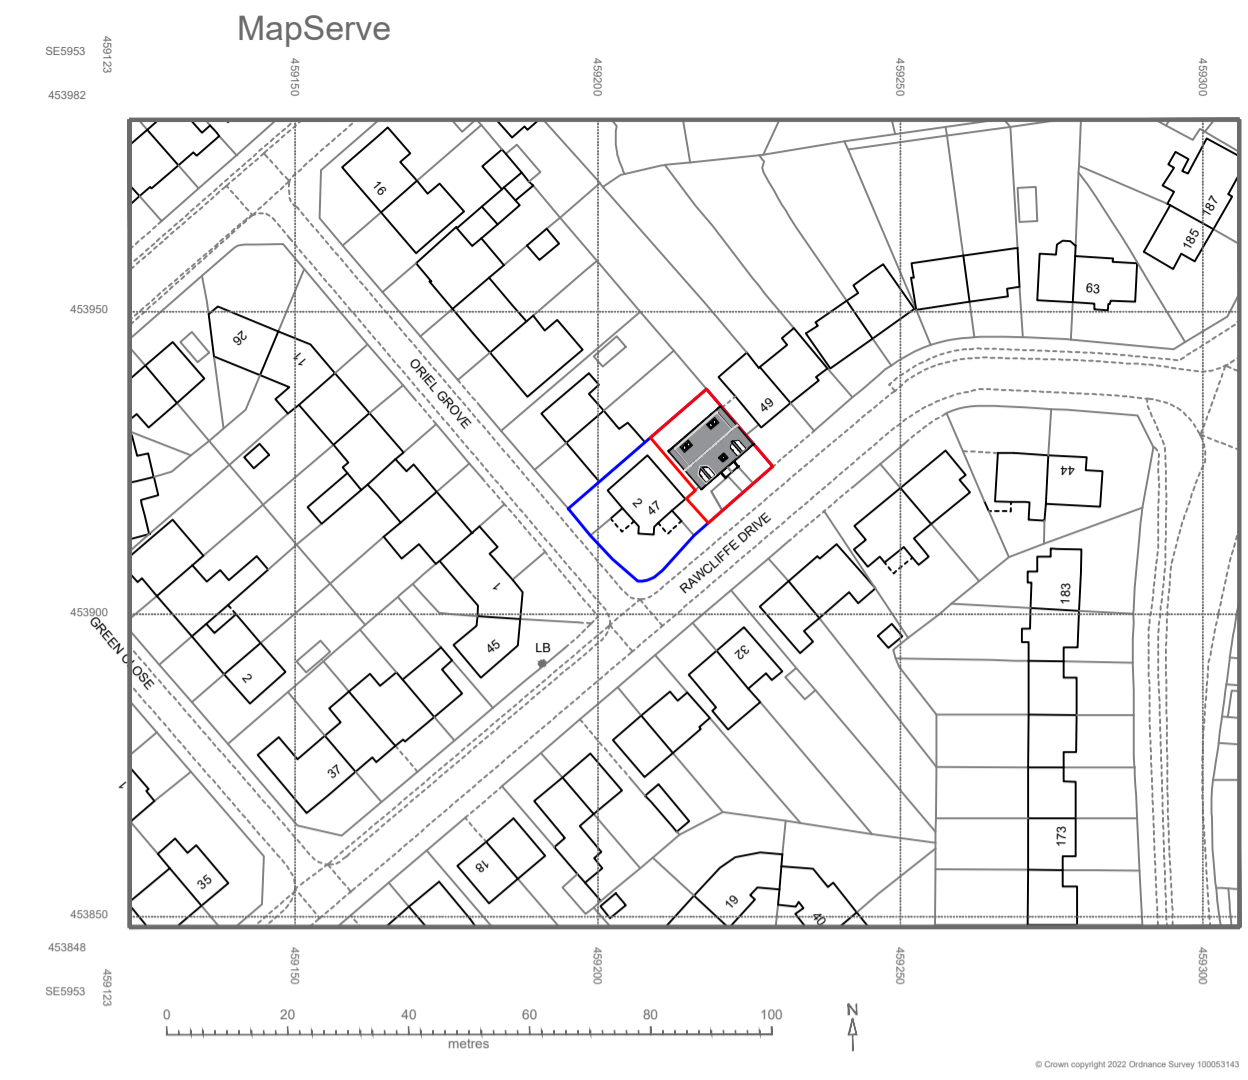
MapServe

SE5953
459123
453982

459150
459200
459250
459300

16
453950
26
11
ORIEL GROVE
63
185
187
49
44
2
47
RAWCLIFFE DRIVE
1
453900
GREEN CLOSE
45
LB
183
32
2
37
173
18
35
19
40
453850
453848
SE5953
459123

459150
459200
459250
459300

0
20
40
60
80
100
metres
N

© Crown copyright 2022 Ordnance Survey 100053143